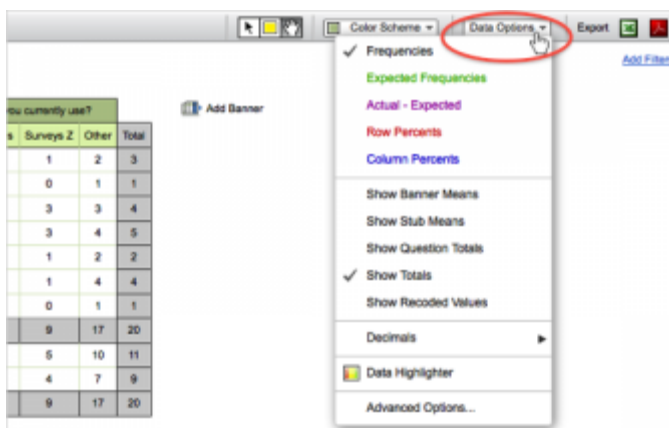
Color Scheme
Data Options
Export
Add Filter

ou currently use?

| s | Surveys Z | Other | Total |
|---|---|---|---|
| | 1 | 2 | 3 |
| | 0 | 1 | 1 |
| | 3 | 3 | 4 |
| | 3 | 4 | 5 |
| | 1 | 2 | 2 |
| | 1 | 4 | 4 |
| | 0 | 1 | 1 |
| | 9 | 17 | 20 |
| | 5 | 10 | 11 |
| | 4 | 7 | 9 |
| | 9 | 17 | 20 |

Add Banner

✓ Frequencies
Expected Frequencies
Actual - Expected
Row Percents
Column Percents
Show Banner Means
Show Stub Means
Show Question Totals
✓ Show Totals
Show Recoded Values
Decimals
Data Highlighter
Advanced Options...